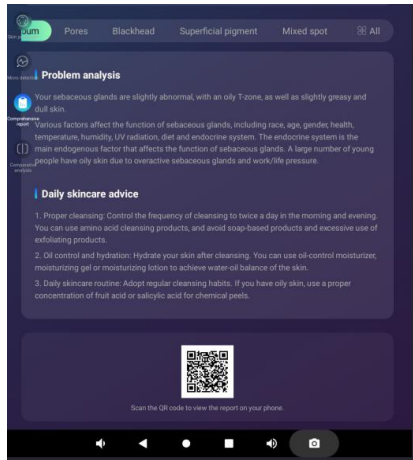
bum Pores Blackhead Superficial pigment Mixed spot All

Micro detection

Comprehensive report

Comparative analysis

Problem analysis

Your sebaceous glands are slightly abnormal, with an oily T-zone, as well as slightly greasy and dull skin.

Various factors affect the function of sebaceous glands, including race, age, gender, health, temperature, humidity, UV radiation, diet and endocrine system. The endocrine system is the main endogenous factor that affects the function of sebaceous glands. A large number of young people have oily skin due to overactive sebaceous glands and work/life pressure.

Daily skincare advice

1. Proper cleansing: Control the frequency of cleansing to twice a day in the morning and evening. You can use amino acid cleansing products, and avoid soap-based products and excessive use of exfoliating products.

2. Oil control and hydration: Hydrate your skin after cleansing. You can use oil-control moisturizer, moisturizing gel or moisturizing lotion to achieve water-oil balance of the skin.

3. Daily skincare routine: Adopt regular cleansing habits. If you have oily skin, use a proper concentration of fruit acid or salicylic acid for chemical peels.

Scan the QR code to view the report on your phone.